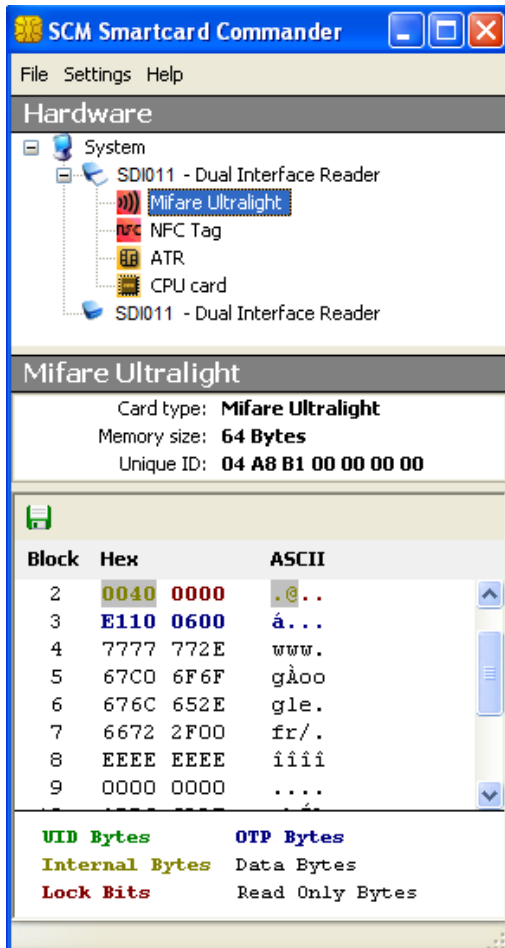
SCM Smartcard Commander

File Settings Help

Hardware

System
SDI011 - Dual Interface Reader
Mifare Ultralight
NFC Tag
ATR
CPU card
SDI011 - Dual Interface Reader

Mifare Ultralight

Card type: Mifare Ultralight
Memory size: 64 Bytes
Unique ID: 04 A8 B1 00 00 00 00

| Block | Hex | | ASCII |
|---|---|---|---|
| 2 | 0040 | 0000 | .@.. |
| 3 | E110 | 0600 | á... |
| 4 | 7777 | 772E | www. |
| 5 | 67C0 | 6F6F | gÀoo |
| 6 | 676C | 652E | gle. |
| 7 | 6672 | 2F00 | fr/. |
| 8 | EEEE | EEEE | îîîî |
| 9 | 0000 | 0000 | .... |

UID Bytes
OTP Bytes
Internal Bytes
Data Bytes
Lock Bits
Read Only Bytes